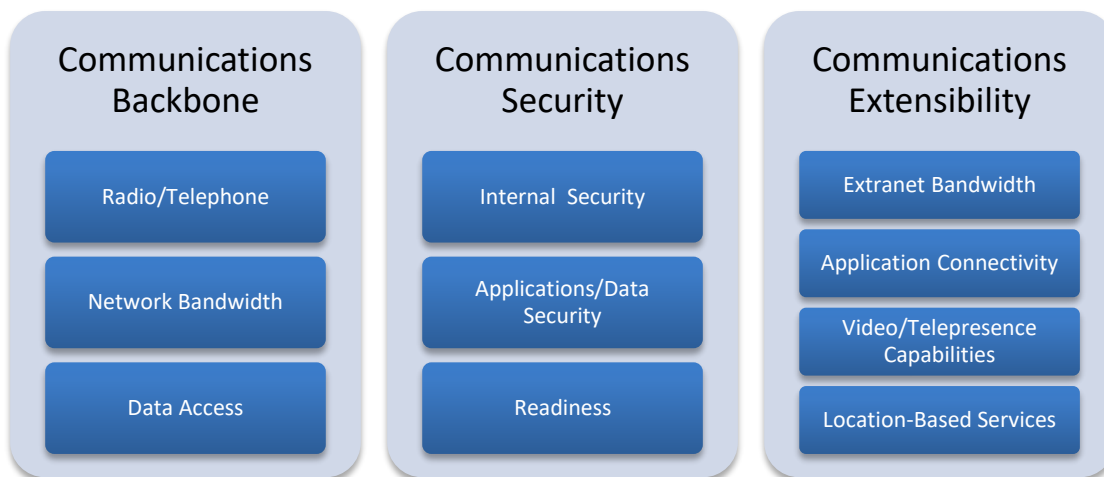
Communications Backbone

Radio/Telephone

Network Bandwidth

Data Access

Communications Security

Internal Security

Applications/Data Security

Readiness

Communications Extensibility

Extranet Bandwidth

Application Connectivity

Video/Telepresence Capabilities

Location-Based Services